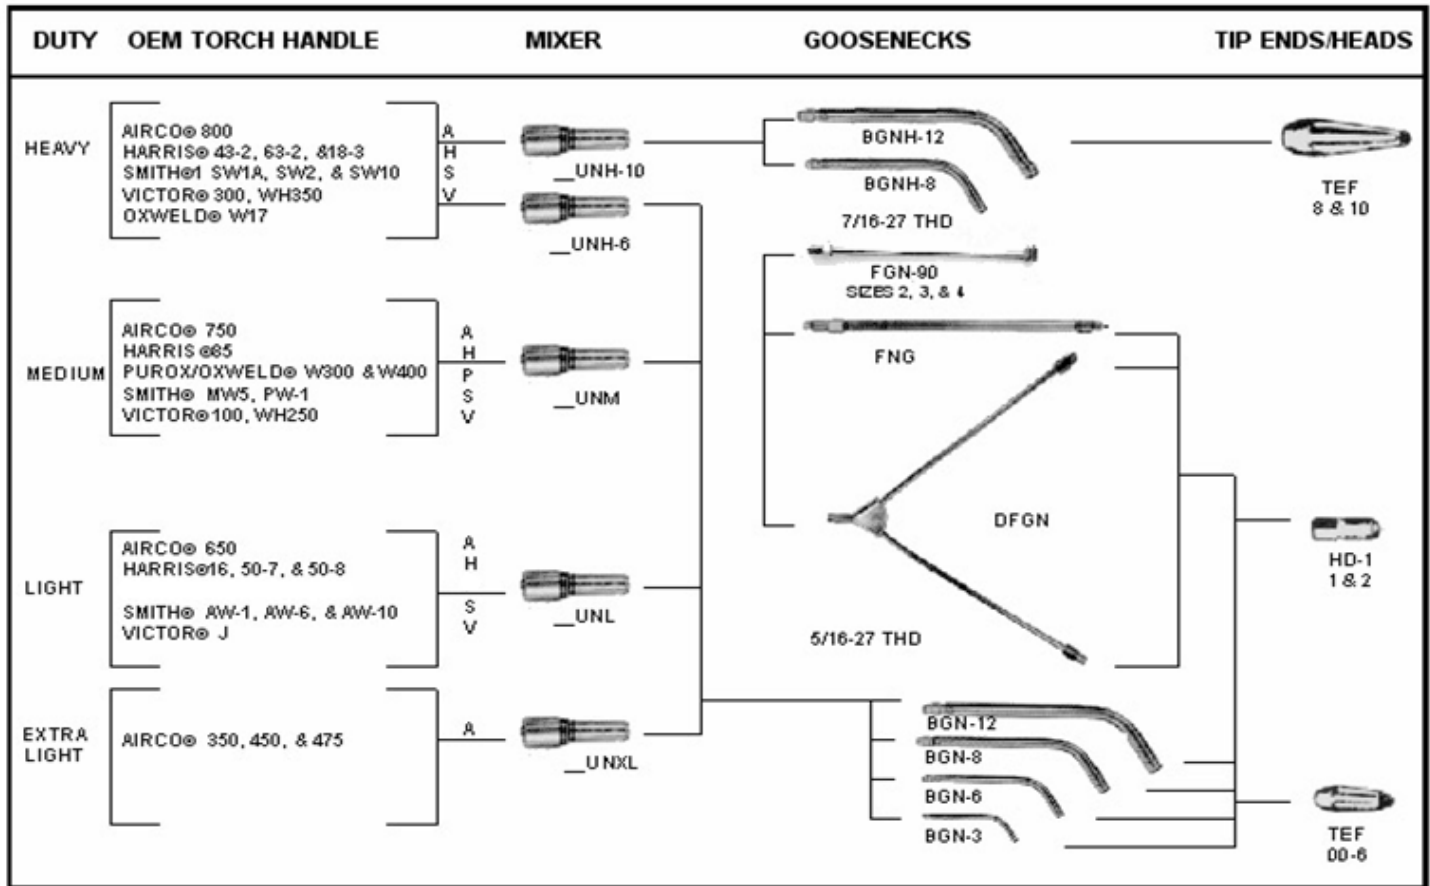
DUTY OEM TORCH HANDLE MIXER GOOSENECKS TIP ENDS/HEADS

HEAVY
AIRCO® 800
HARRIS® 43-2, 63-2, &18-3
SMITH®1 SW1A, SW2, & SW10
VICTOR® 300, WH350
OXWELD® W17
A
H
S
V
__UNH-10
__UNH-6

BGNH-12
BGNH-8
7/16-27 THD

TEF
8 & 10

FGN-90
SIZES 2, 3, & 4

MEDIUM
AIRCO® 750
HARRIS ®85
PUROX/OXWELD® W300 & W400
SMITH® MW5, PW-1
VICTOR® 100, WH250
A
H
P
S
V
__UNM

FNG

DFGN

HD-1
1 & 2

LIGHT
AIRCO® 650
HARRIS®16, 50-7, & 50-8

SMITH® AW-1, AW-6, & AW-10
VICTOR® J
A
H
S
V
__UNL

5/16-27 THD

EXTRA LIGHT
AIRCO® 350, 450, & 475
A
__UNXL

BGN-12
BGN-8
BGN-6
BGN-3

TEF
00-6